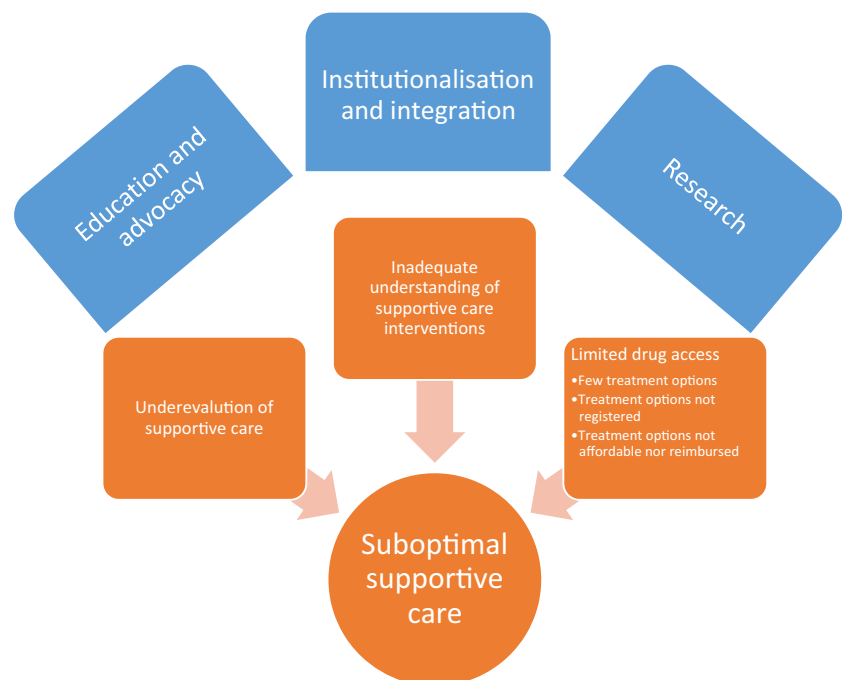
Education and advocacy

Institutionalisation and integration

Research

Inadequate understanding of supportive care interventions

Underevalution of supportive care

Limited drug access
•Few treatment options
•Treatment options not registered
•Treatment options not affordable nor reimbursed

Suboptimal supportive care